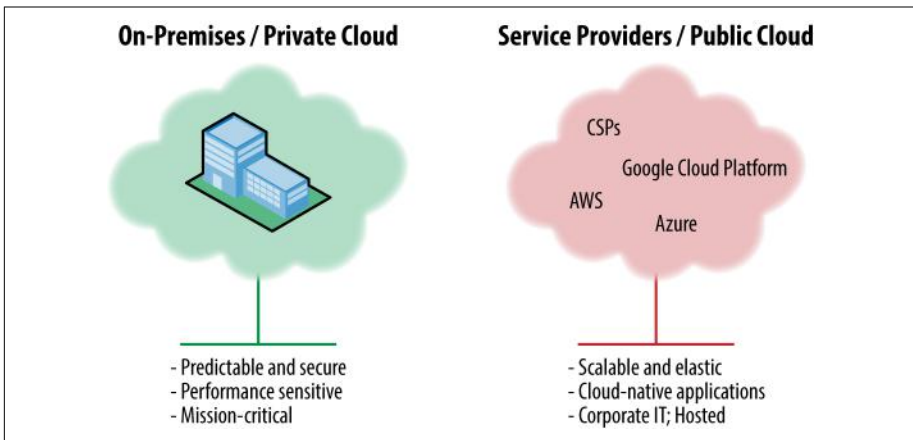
On-Premises / Private Cloud

- Predictable and secure
- Performance sensitive
- Mission-critical

Service Providers / Public Cloud

CSPs

Google Cloud Platform

AWS

Azure

- Scalable and elastic
- Cloud-native applications
- Corporate IT; Hosted